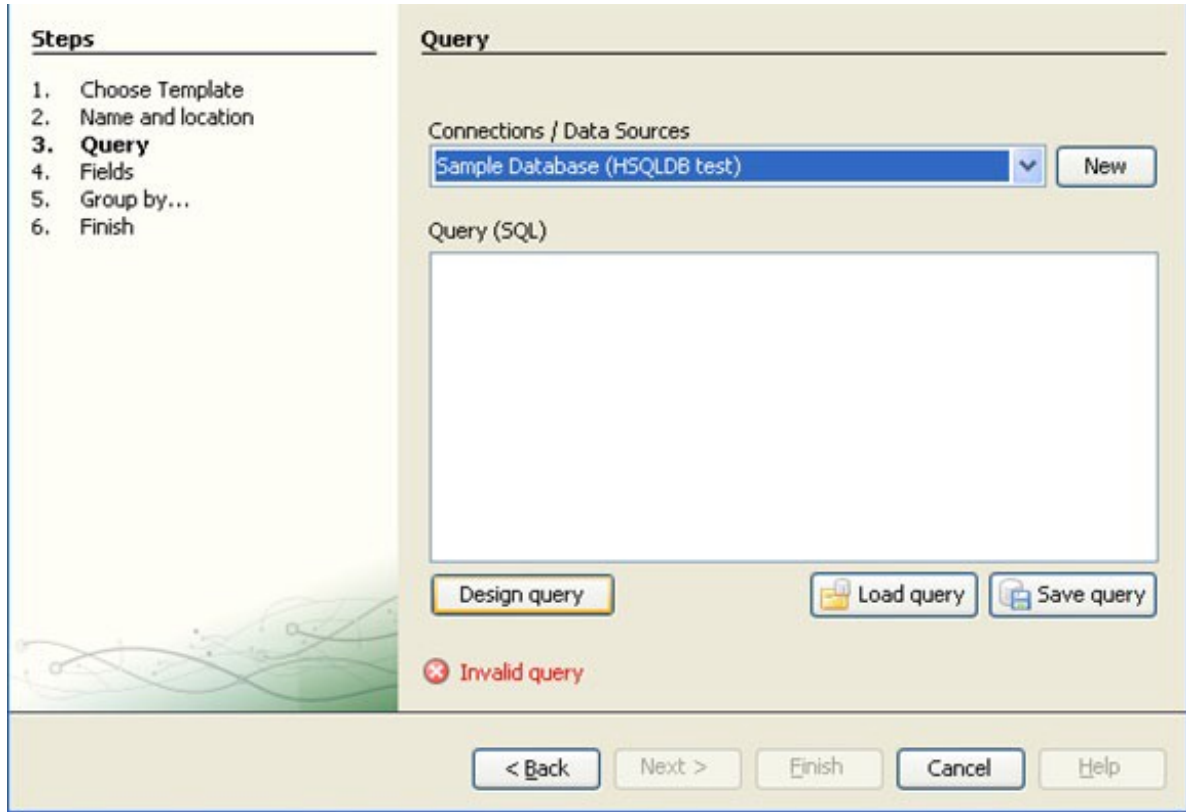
Steps

1. Choose Template
2. Name and location
3. Query
4. Fields
5. Group by...
6. Finish

Query

Connections / Data Sources
Sample Database (HSQLDB test)
New

Query (SQL)

Design query
Load query
Save query

Invalid query

< Back
Next >
Finish
Cancel
Help